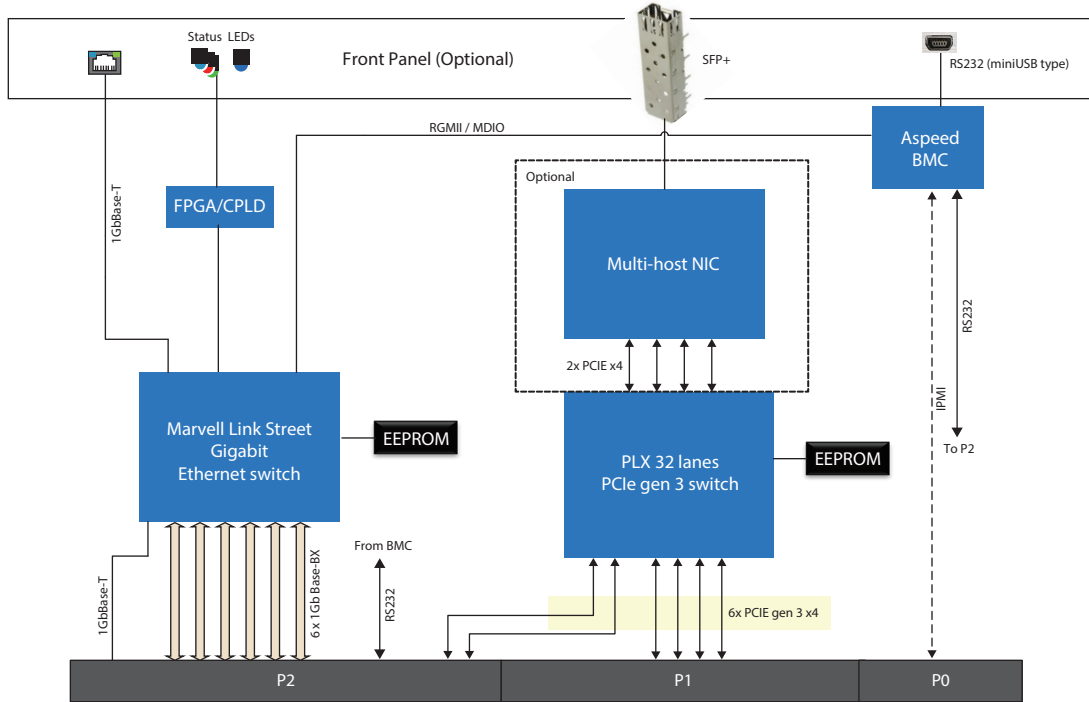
Status LEDs

Front Panel (Optional)

SFP+

RS232 (miniUSB type)

RGMII / MDIO

Aspeed BMC

Optional

1GbBase-T

FPGA/CPLD

Multi-host NIC

RS232

2x PCIE x4

IPMI

Marvell Link Street Gigabit Ethernet switch

EEPROM

PLX 32 lanes PCIe gen 3 switch

EEPROM

To P2

From BMC

1GbBase-T

6 x 1Gb Base-BX

RS232

6x PCIE gen 3 x4

P2

P1

P0